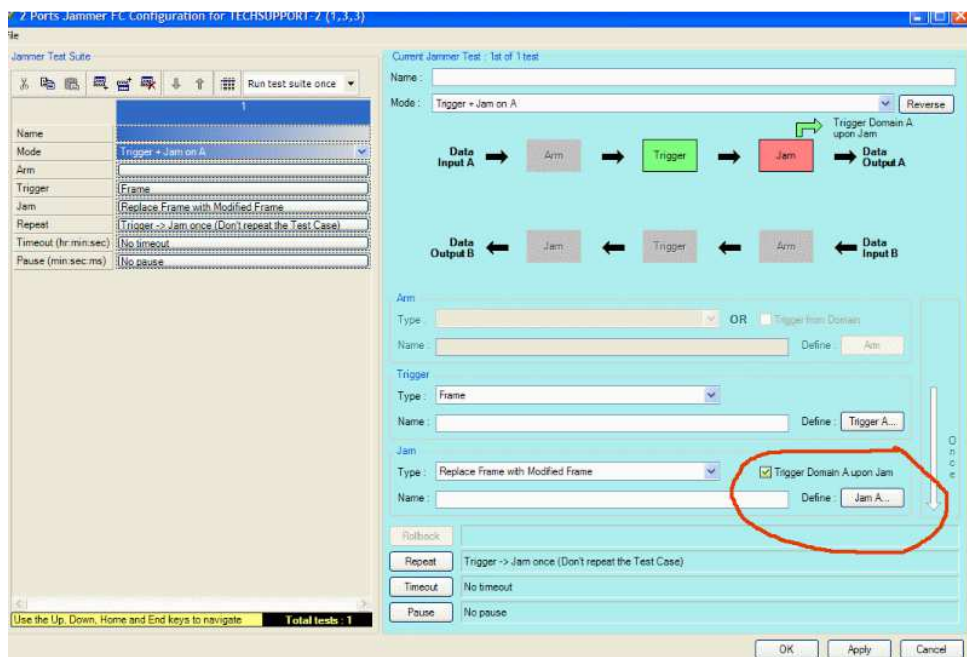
2 Ports Jammer FC Configuration for TECHSUPPORT-2 (1,3,3)
File

Jammer Test Suite

Run test suite once

|  | 1 |
|---|---|
| Name |  |
| Mode | Trigger + Jam on A |
| Arm |  |
| Trigger | Frame |
| Jam | Replace Frame with Modified Frame |
| Repeat | Trigger -> Jam once (Don't repeat the Test Case) |
| Timeout (hr:min:sec) | No timeout |
| Pause (min:sec:ms) | No pause |

Use the Up, Down, Home and End keys to navigate
Total tests : 1

Current Jammer Test : 1st of 1 test
Name :
Mode : Trigger + Jam on A
Reverse

Trigger Domain A upon Jam

Data Input A
Arm
Trigger
Jam
Data Output A

Data Output B
Jam
Trigger
Arm
Data Input B

Arm
Type :
OR
Trigger from Domain
Name :
Define :
Arm

Trigger
Type : Frame
Name :
Define :
Trigger A...

Jam
Type : Replace Frame with Modified Frame
Trigger Domain A upon Jam
Name :
Define :
Jam A...

Once

Rollback
Repeat
Trigger -> Jam once (Don't repeat the Test Case)
Timeout
No timeout
Pause
No pause

OK
Apply
Cancel